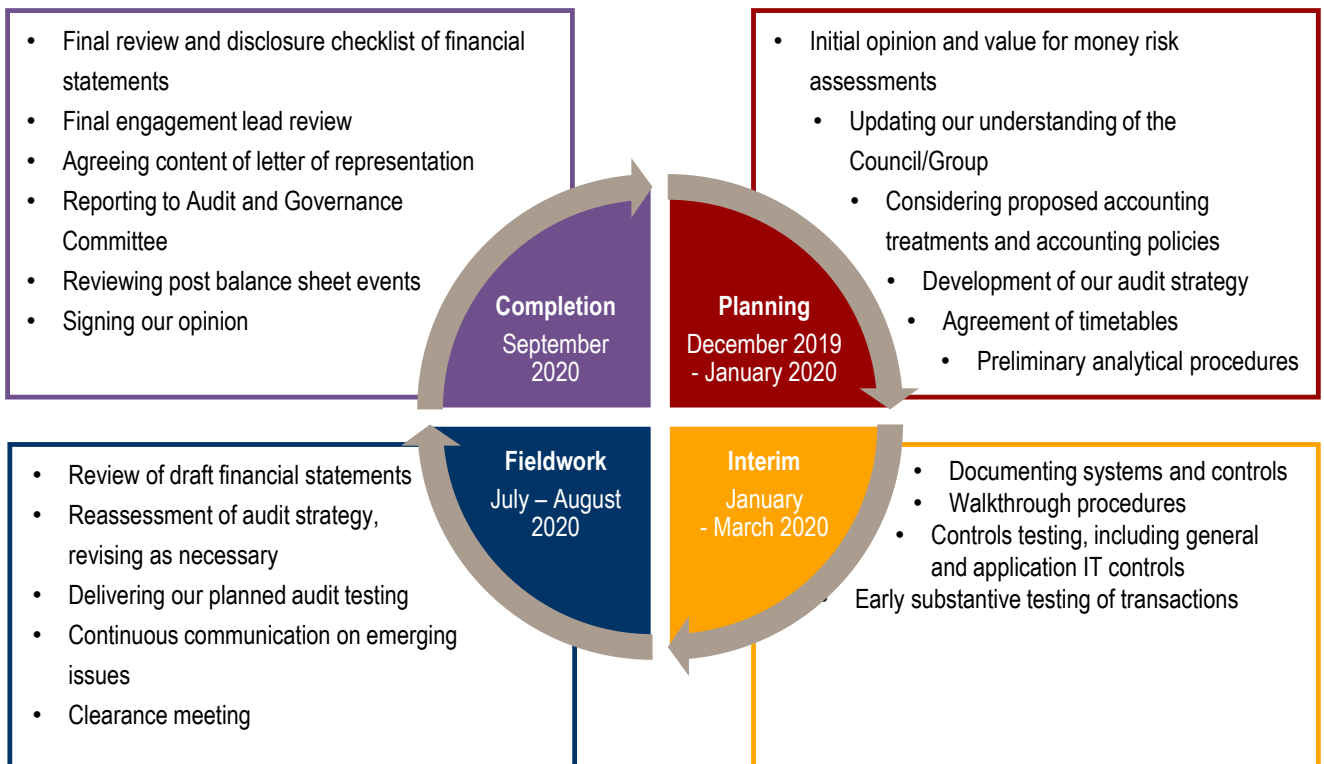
- Initial opinion and value for money risk assessments
- Updating our understanding of the Council/Group
- Considering proposed accounting treatments and accounting policies
- Development of our audit strategy
- Agreement of timetables
- Preliminary analytical procedures

Planning
December 2019 - January 2020

Interim
January - March 2020

- Documenting systems and controls
- Walkthrough procedures
- Controls testing, including general and application IT controls
- Early substantive testing of transactions

Fieldwork
July – August 2020

- Review of draft financial statements
- Reassessment of audit strategy, revising as necessary
- Delivering our planned audit testing
- Continuous communication on emerging issues
- Clearance meeting

Completion
September 2020

- Final review and disclosure checklist of financial statements
- Final engagement lead review
- Agreeing content of letter of representation
- Reporting to Audit and Governance Committee
- Reviewing post balance sheet events
- Signing our opinion